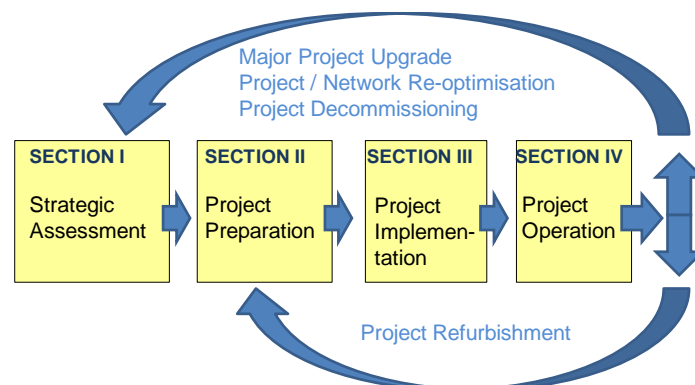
Major Project Upgrade
Project / Network Re-optimisation
Project Decommissioning

SECTION I
Strategic Assessment

SECTION II
Project Preparation

SECTION III
Project Implementation

SECTION IV
Project Operation

Project Refurbishment